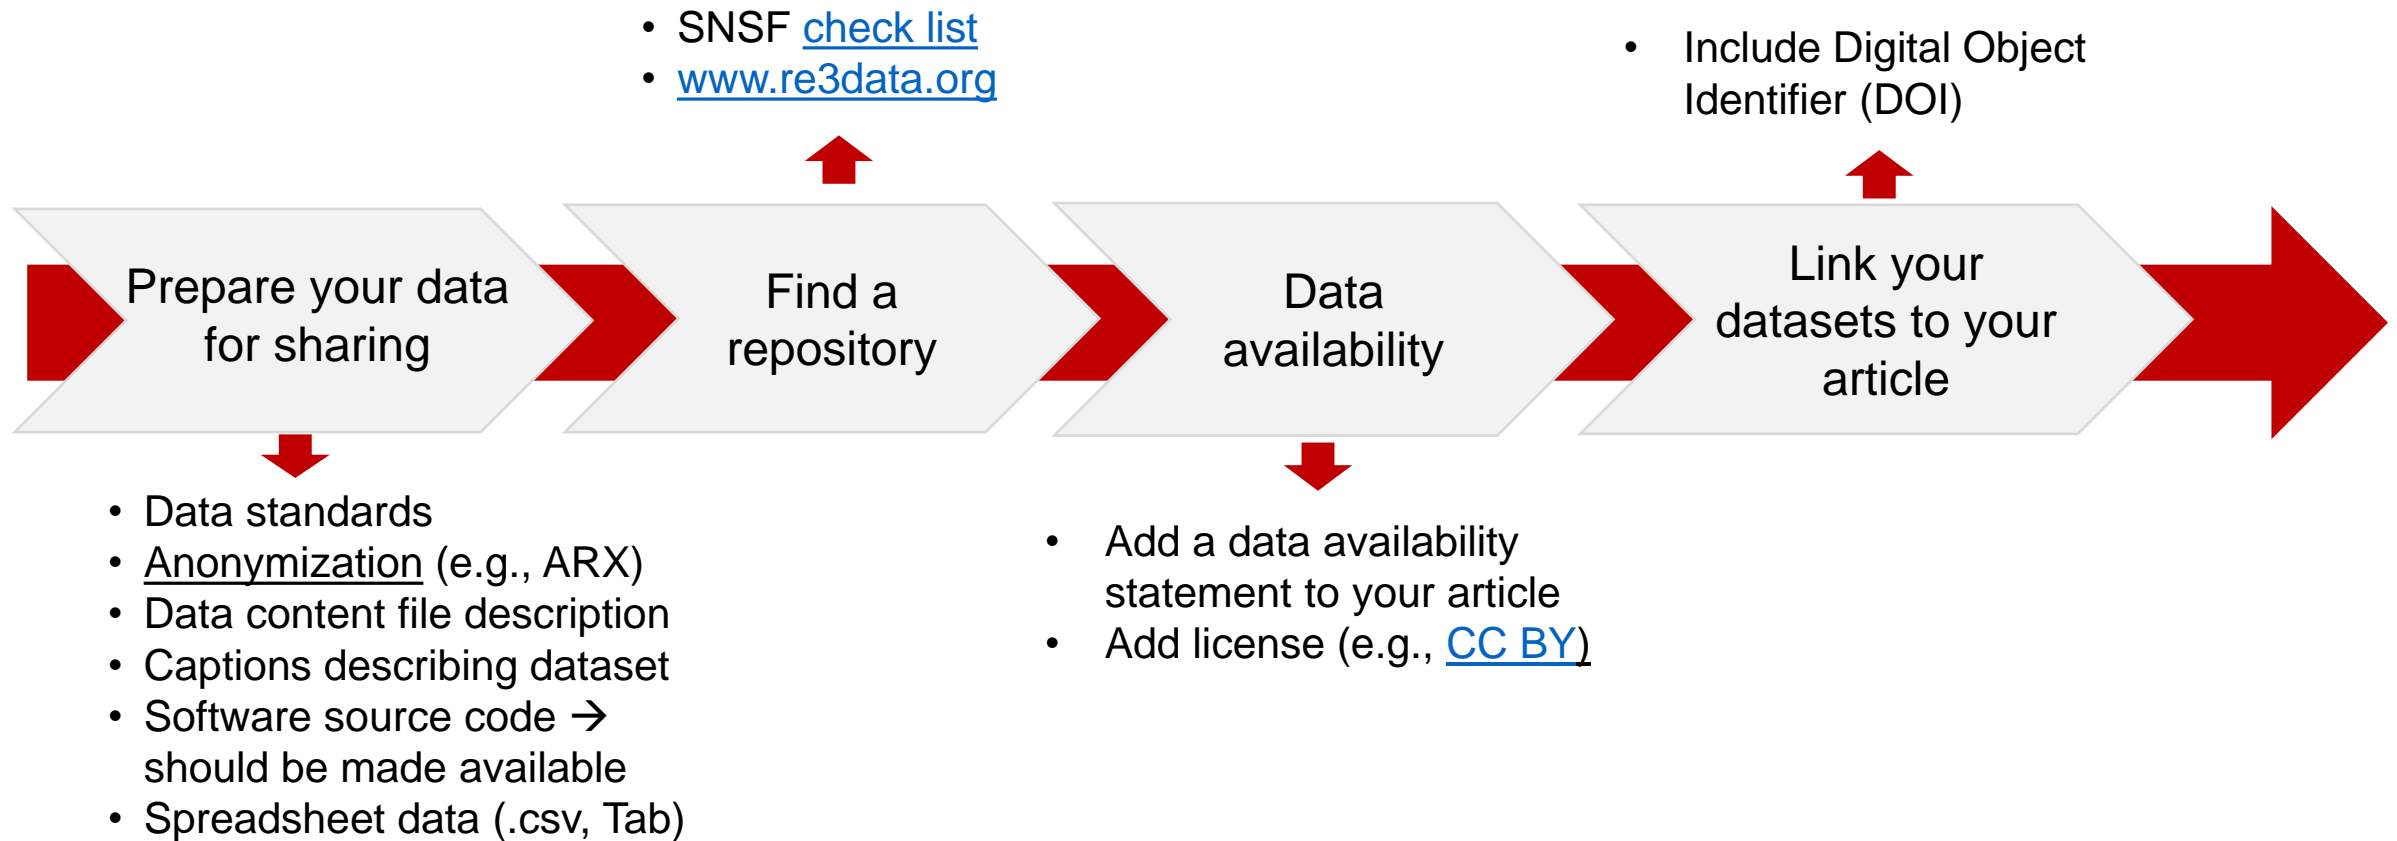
• SNSF check list
• www.re3data.org

• Include Digital Object Identifier (DOI)

Prepare your data for sharing

Find a repository

Data availability

Link your datasets to your article

• Data standards
• Anonymization (e.g., ARX)
• Data content file description
• Captions describing dataset
• Software source code → should be made available
• Spreadsheet data (.csv, Tab)

• Add a data availability statement to your article
• Add license (e.g., CC BY)